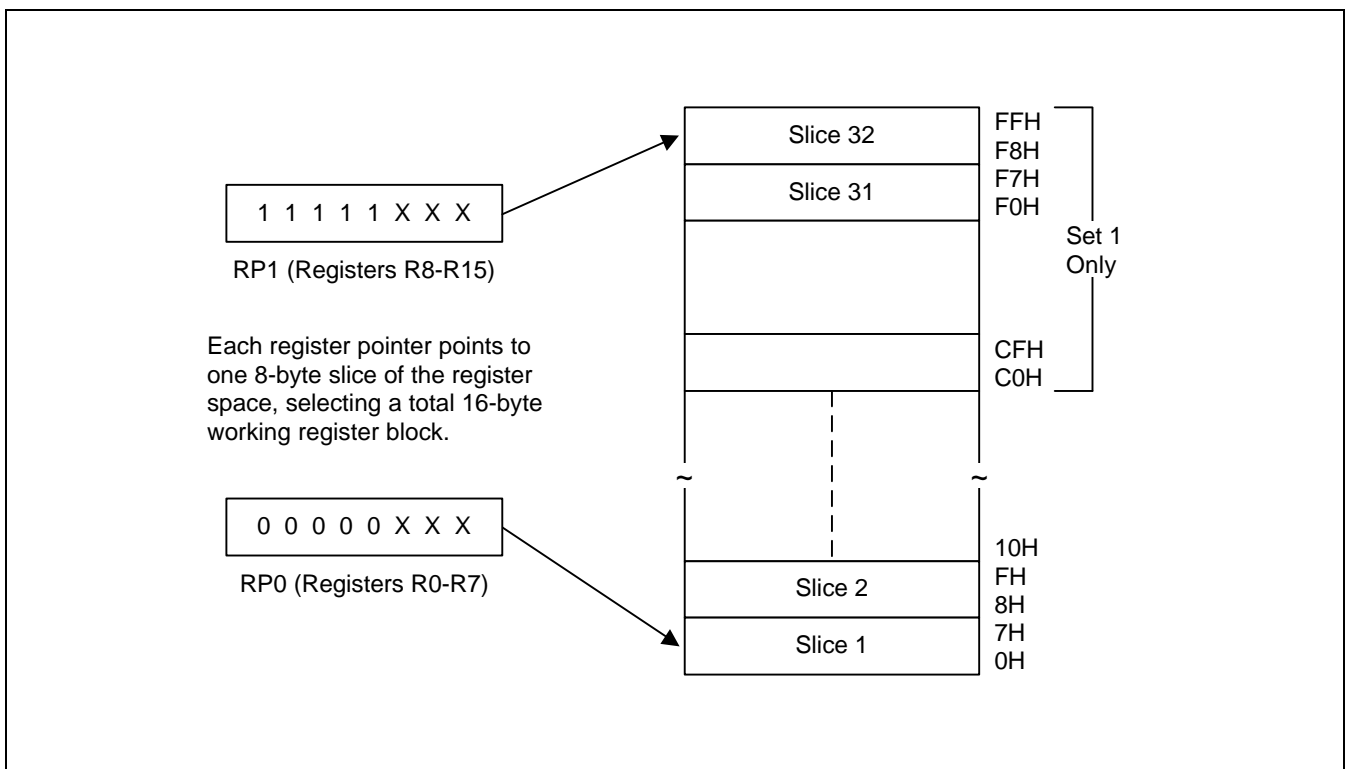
1 1 1 1 1 X X X

RP1 (Registers R8-R15)

Each register pointer points to one 8-byte slice of the register space, selecting a total 16-byte working register block.

0 0 0 0 0 X X X

RP0 (Registers R0-R7)

Slice 32

Slice 31

Slice 2

Slice 1

FFH
F8H
F7H
F0H

CFH
C0H

10H
FH
8H
7H
0H

Set 1 Only

~

~